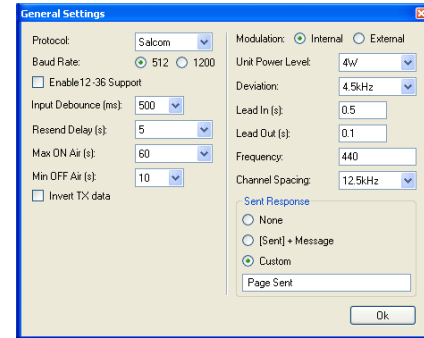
General Settings

Protocol: Salcom
Baud Rate: 512 1200
Enable12-36 Support
Input Debounce (ms): 500
Resend Delay (s): 5
Max ON Air (s): 60
Min OFF Air (s): 10
Invert TX data

Modulation: Internal External
Unit Power Level: 4W
Deviation: 4.5kHz
Lead In (s): 0.5
Lead Out (s): 0.1
Frequency: 440
Channel Spacing: 12.5kHz

Sent Response
None
[Sent] + Message
Custom
Page Sent

Ok